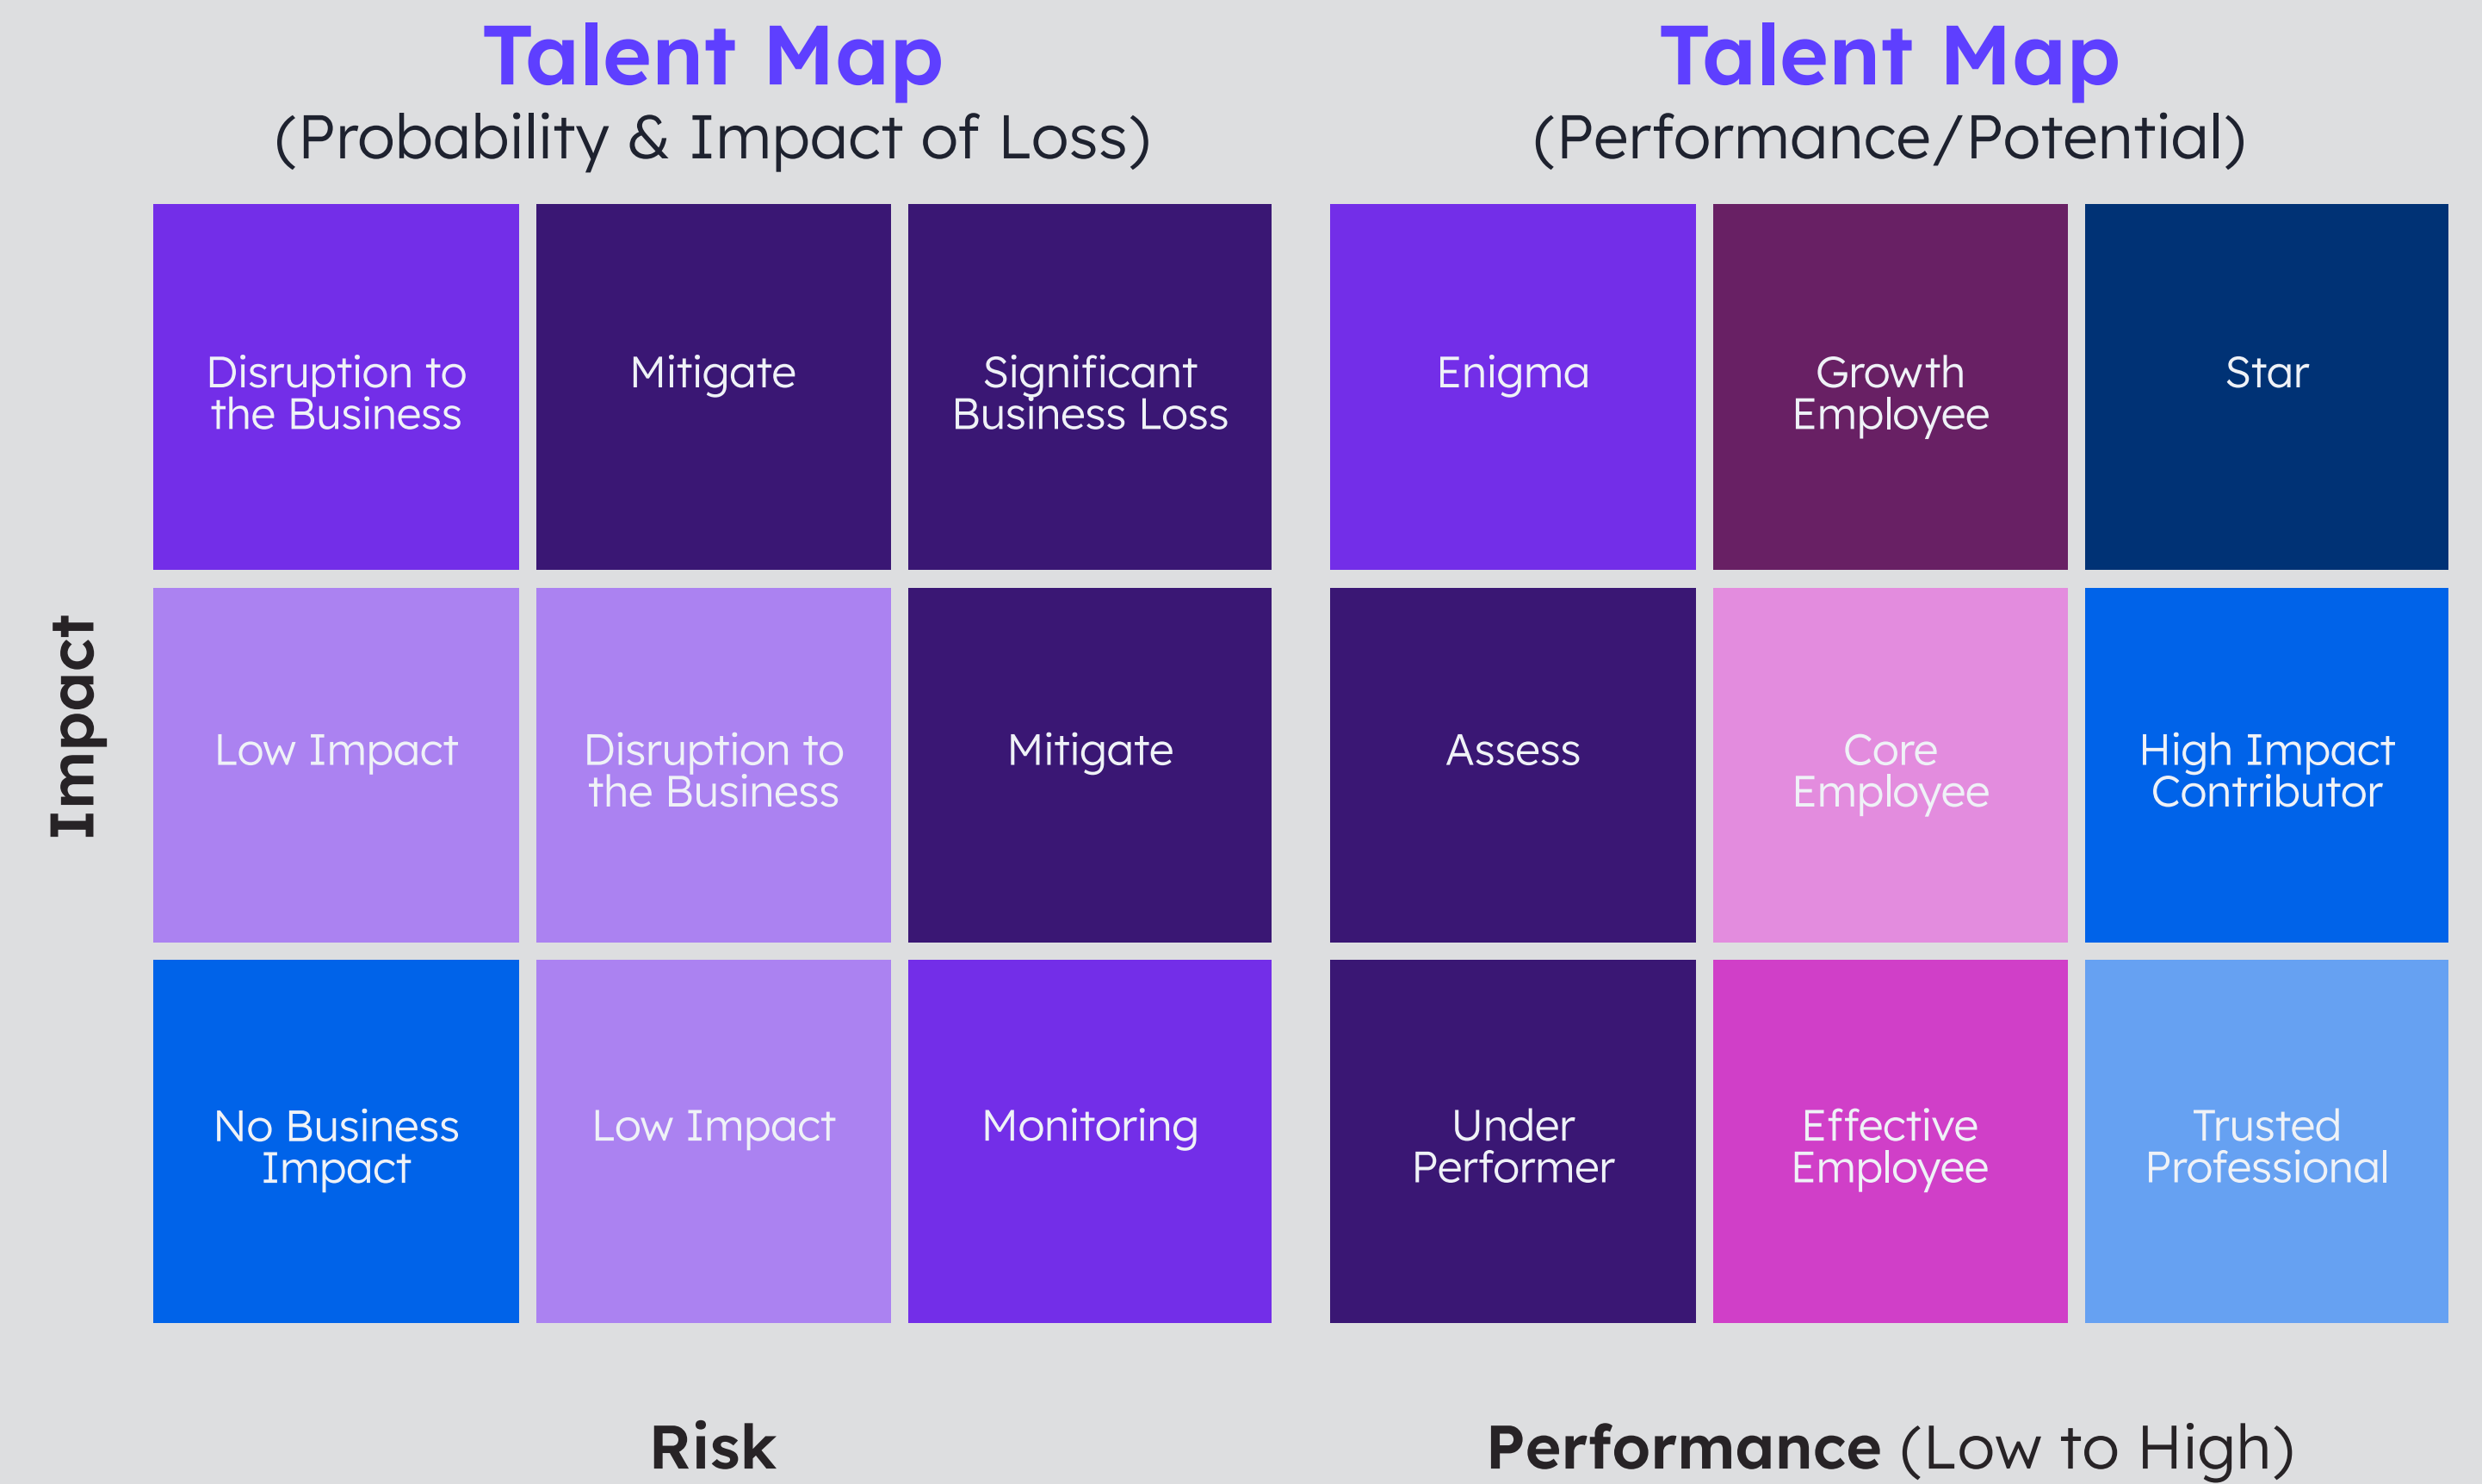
Talent Map
(Probability & Impact of Loss)

Impact

| | | |
|---|---|---|
| Disruption to the Business | Mitigate | Significant Business Loss |
| Low Impact | Disruption to the Business | Mitigate |
| No Business Impact | Low Impact | Monitoring |

Risk

Talent Map
(Performance/Potential)

| | | |
|---|---|---|
| Enigma | Growth Employee | Star |
| Assess | Core Employee | High Impact Contributor |
| Under Performer | Effective Employee | Trusted Professional |

Performance (Low to High)